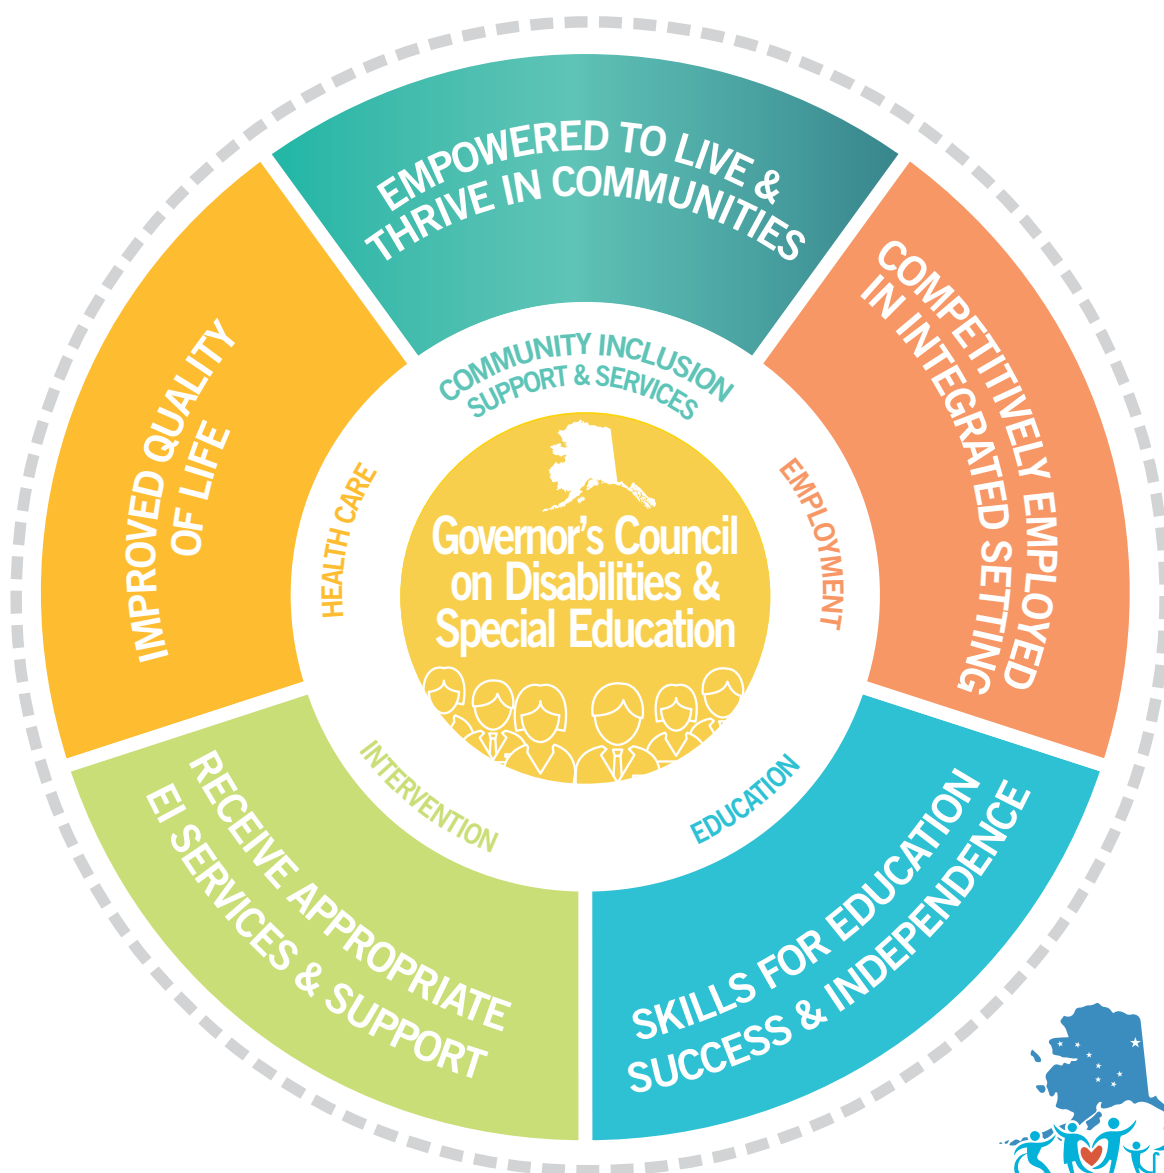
Governor's Council on Disabilities & Special Education

COMMUNITY INCLUSION SUPPORT & SERVICES

EMPLOYMENT

EDUCATION

INTERVENTION

HEALTH CARE

EMPOWERED TO LIVE & THRIVE IN COMMUNITIES

COMPETITIVELY EMPLOYED IN INTEGRATED SETTING

SKILLS FOR EDUCATION SUCCESS & INDEPENDENCE

RECEIVE APPROPRIATE EI SERVICES & SUPPORT

IMPROVED QUALITY OF LIFE